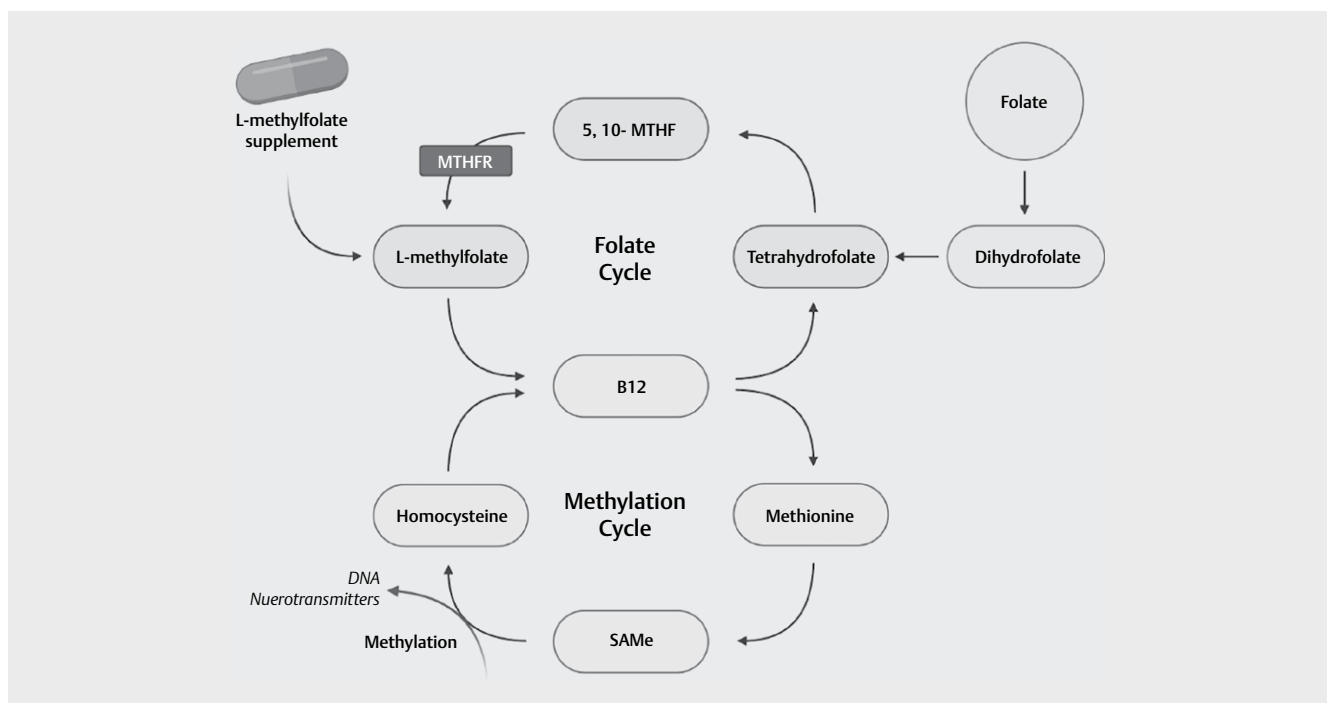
L-methylfolate supplement

5, 10- MTHF

MTHFR

Folate

L-methylfolate

Folate Cycle

Tetrahydrofolate

Dihydrofolate

B12

Homocysteine

Methylation Cycle

Methionine

DNA
Nuerotransmitters

Methylation

SAMe